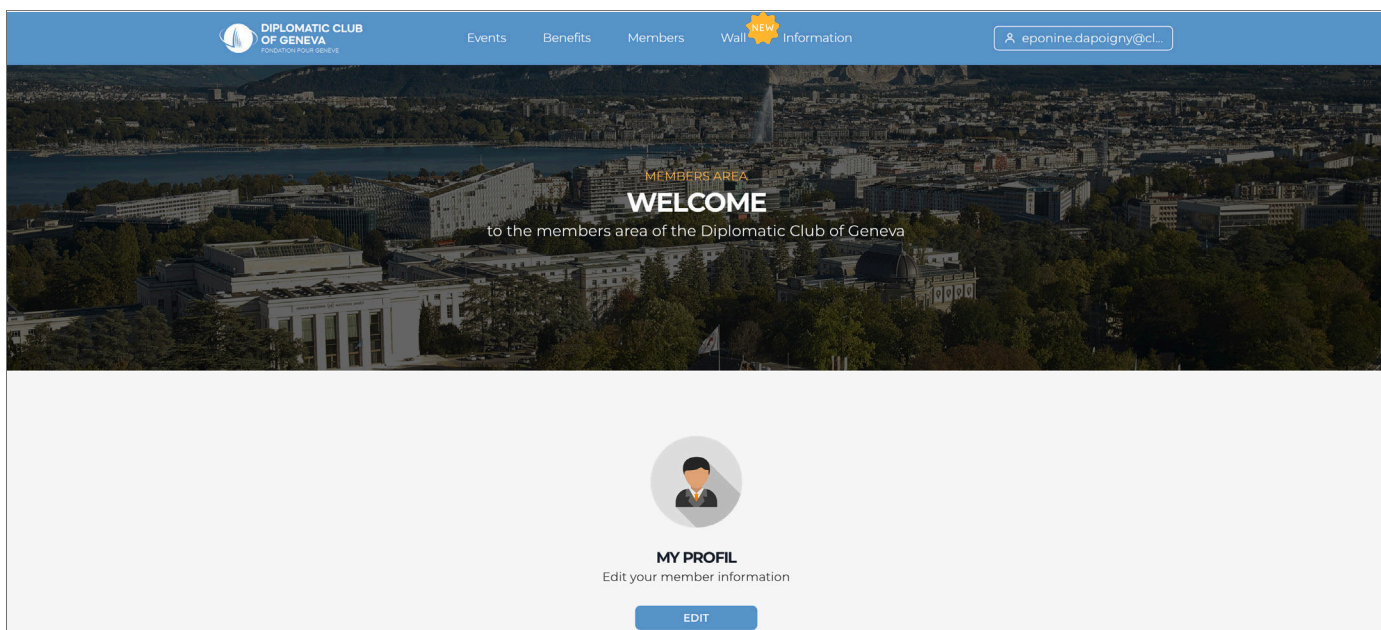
DIPLOMATIC CLUB OF GENEVA
FONDATION POUR GENÈVE

Events Benefits Members Wall NEW Information

eponine.dapoigny@cl...

MEMBERS AREA
WELCOME
to the members area of the Diplomatic Club of Geneva

MY PROFIL
Edit your member information

EDIT